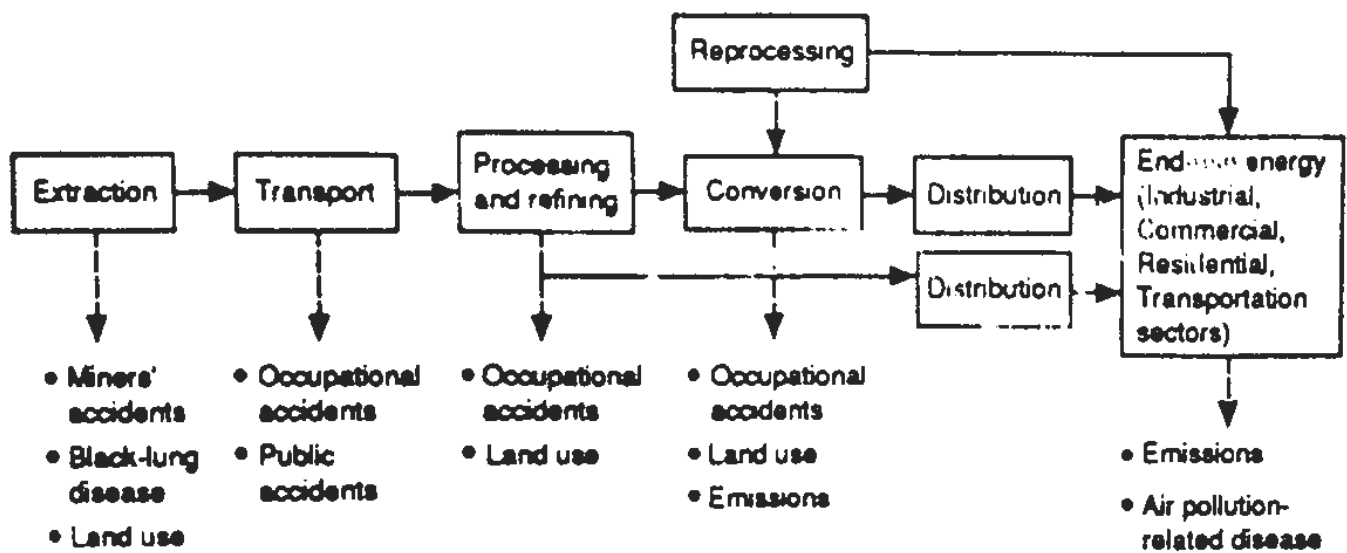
Reprocessing

Extraction

Transport

Processing and refining

Conversion

Distribution

Distribution

End-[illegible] energy (Industrial, Commercial, Residential, Transportation sectors)

• Miners' accidents
• Black-lung disease
• Land use

• Occupational accidents
• Public accidents

• Occupational accidents
• Land use

• Occupational accidents
• Land use
• Emissions

• Emissions
• Air pollution-related disease